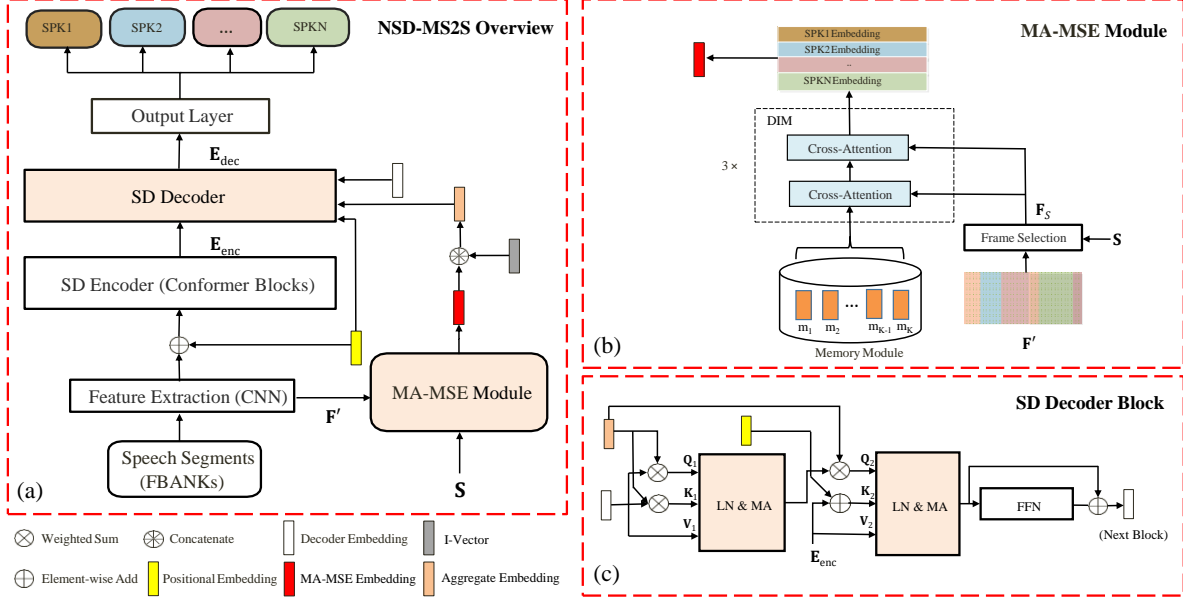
SPK1
SPK2
...
SPKN
NSD-MS2S Overview
Output Layer
$\mathbf{E}_{\mathrm{dec}}$
SD Decoder
$\mathbf{E}_{\mathrm{enc}}$
SD Encoder (Conformer Blocks)
Feature Extraction (CNN)
$\mathbf{F}'$
MA-MSE Module
Speech Segments (FBANKs)
S
(a)

MA-MSE Module
SPK1 Embedding
SPK2 Embedding
..
SPKN Embedding
DIM
3 ×
Cross-Attention
Cross-Attention
$\mathbf{F}_S$
Frame Selection
S
$m_1$ $m_2$ ... $m_{K-1}$ $m_K$
Memory Module
$\mathbf{F}'$
(b)

SD Decoder Block
$\mathbf{Q}_1$
$\mathbf{K}_1$
$\mathbf{V}_1$
LN & MA
$\mathbf{Q}_2$
$\mathbf{K}_2$
$\mathbf{V}_2$
LN & MA
FFN
$\mathbf{E}_{\mathrm{enc}}$
(Next Block)
(c)

Weighted Sum
Concatenate
Decoder Embedding
I-Vector
Element-wise Add
Positional Embedding
MA-MSE Embedding
Aggregate Embedding